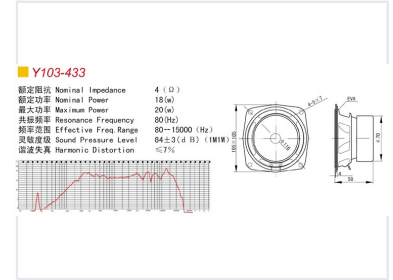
Y103-433

额定阻抗 Nominal Impedance 4（Ω）
额定功率 Nominal Power 18(w)
最大功率 Maximum Power 20(w)
共振频率 Resonance Frequency 80(Hz)
频率范围 Effective Freq.Range 80—15000（Hz）
灵敏度级 Sound Pressure Level 84±3(dB)(1M1W)
谐波失真 Harmonic Distortion ≤7%

100.1×100
EVA
φ70
58
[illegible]